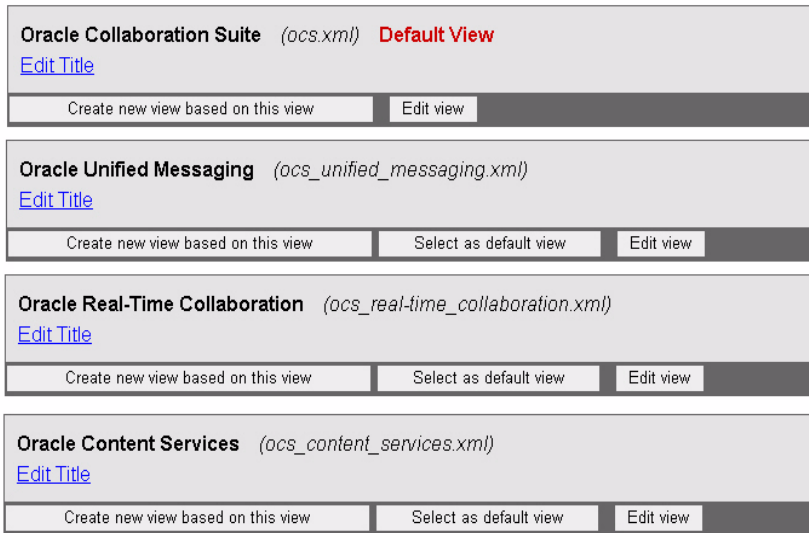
Oracle Collaboration Suite (ocs.xml) Default View
Edit Title
Create new view based on this view
Edit view

Oracle Unified Messaging (ocs_unified_messaging.xml)
Edit Title
Create new view based on this view
Select as default view
Edit view

Oracle Real-Time Collaboration (ocs_real-time_collaboration.xml)
Edit Title
Create new view based on this view
Select as default view
Edit view

Oracle Content Services (ocs_content_services.xml)
Edit Title
Create new view based on this view
Select as default view
Edit view